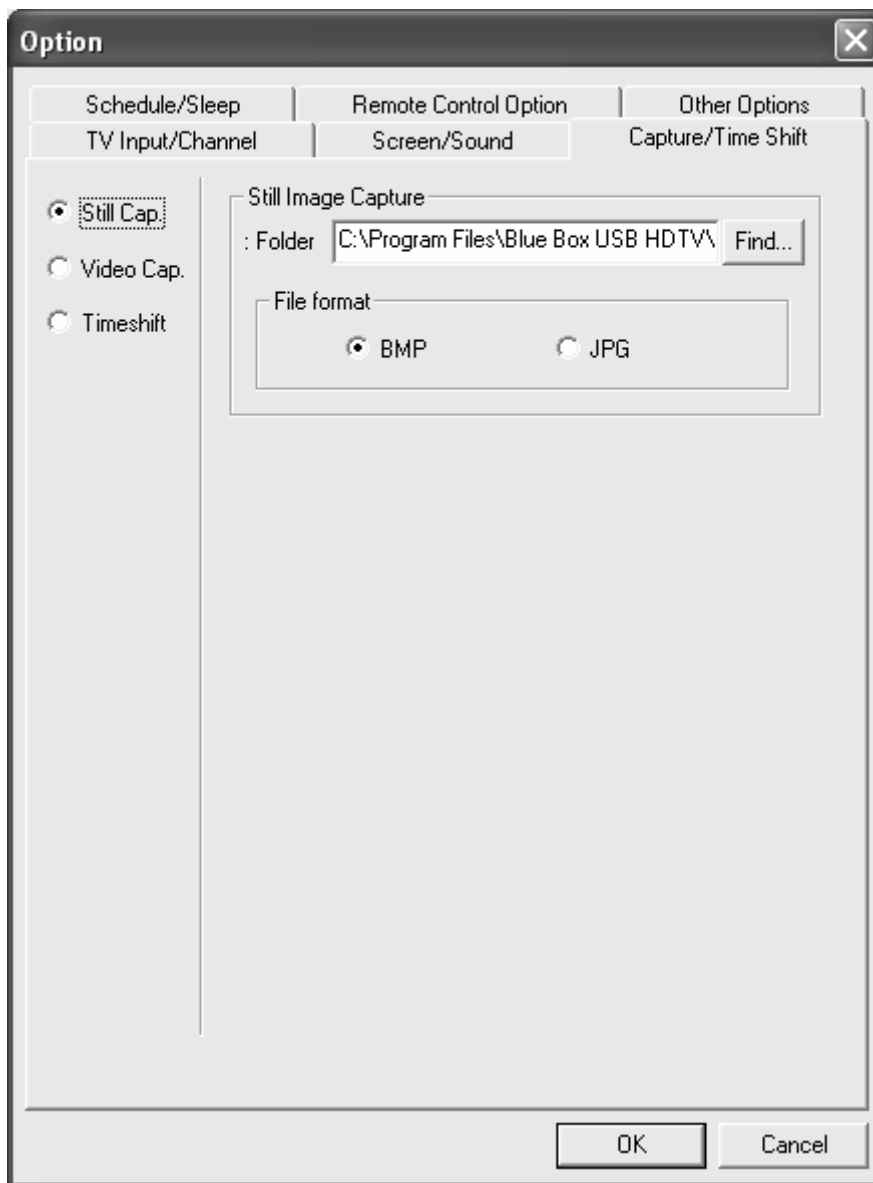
Option

Schedule/Sleep | Remote Control Option | Other Options
TV Input/Channel | Screen/Sound | Capture/Time Shift

Still Cap.
Video Cap.
Timeshift

Still Image Capture
: Folder C:\Program Files\Blue Box USB HDTV\ Find...

File format
BMP JPG

OK Cancel